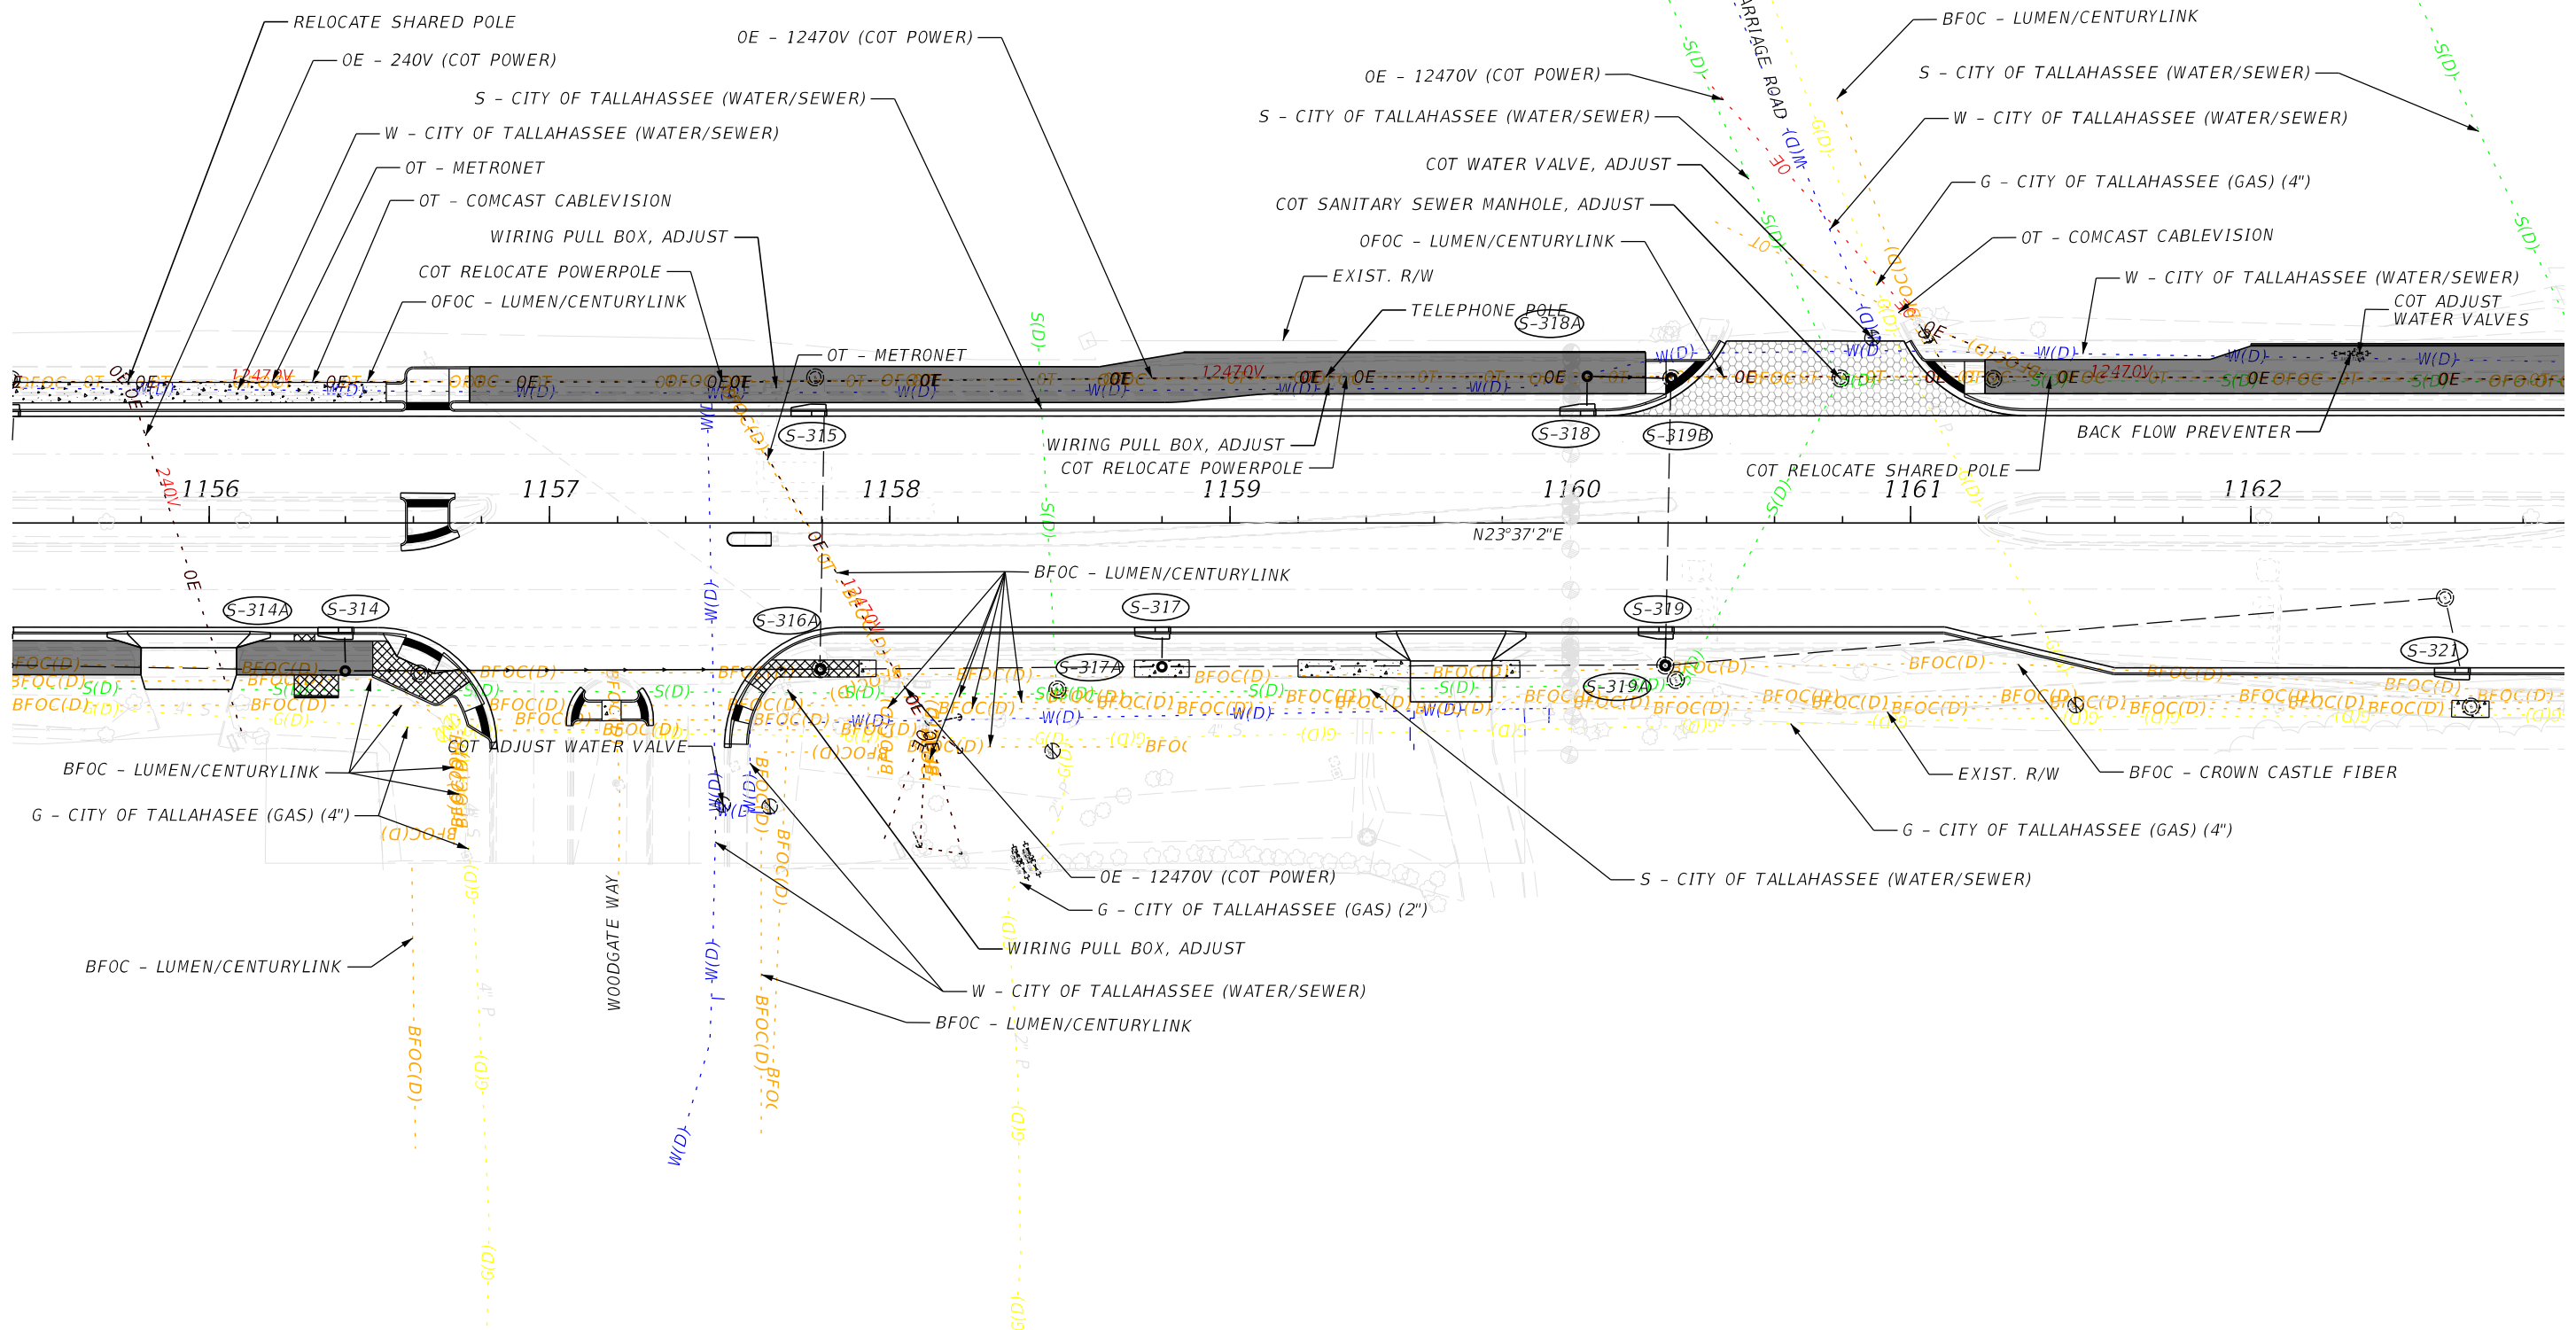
RELOCATE SHARED POLE
OE - 240V (COT POWER)
S - CITY OF TALLAHASSEE (WATER/SEWER)
W - CITY OF TALLAHASSEE (WATER/SEWER)
OT - METRONET
OT - COMCAST CABLEVISION
WIRING PULL BOX, ADJUST
COT RELOCATE POWERPOLE
OFOC - LUMEN/CENTURYLINK
OE - 12470V (COT POWER)
OT - METRONET

OE - 12470V (COT POWER)
S - CITY OF TALLAHASSEE (WATER/SEWER)
COT WATER VALVE, ADJUST
COT SANITARY SEWER MANHOLE, ADJUST
OFOC - LUMEN/CENTURYLINK
EXIST. R/W
TELEPHONE POLE
CARRIAGE ROAD
BFOC - LUMEN/CENTURYLINK
S - CITY OF TALLAHASSEE (WATER/SEWER)
W - CITY OF TALLAHASSEE (WATER/SEWER)
G - CITY OF TALLAHASSEE (GAS) (4")
OT - COMCAST CABLEVISION
W - CITY OF TALLAHASSEE (WATER/SEWER)
COT ADJUST WATER VALVES

S-318A
S-315
S-318
S-319B
WIRING PULL BOX, ADJUST
COT RELOCATE POWERPOLE
BACK FLOW PREVENTER
COT RELOCATE SHARED POLE

1156
1157
1158
1159
1160
1161
1162
N23°37'2"E

BFOC - LUMEN/CENTURYLINK
S-314A
S-314
S-316A
S-317
S-317A
S-319
S-319A
S-321
COT ADJUST WATER VALVE
BFOC - LUMEN/CENTURYLINK
G - CITY OF TALLAHASEE (GAS) (4")
BFOC - LUMEN/CENTURYLINK
WOODGATE WAY
OE - 12470V (COT POWER)
G - CITY OF TALLAHASSEE (GAS) (2")
WIRING PULL BOX, ADJUST
W - CITY OF TALLAHASSEE (WATER/SEWER)
BFOC - LUMEN/CENTURYLINK
S - CITY OF TALLAHASSEE (WATER/SEWER)
EXIST. R/W
BFOC - CROWN CASTLE FIBER
G - CITY OF TALLAHASSEE (GAS) (4")